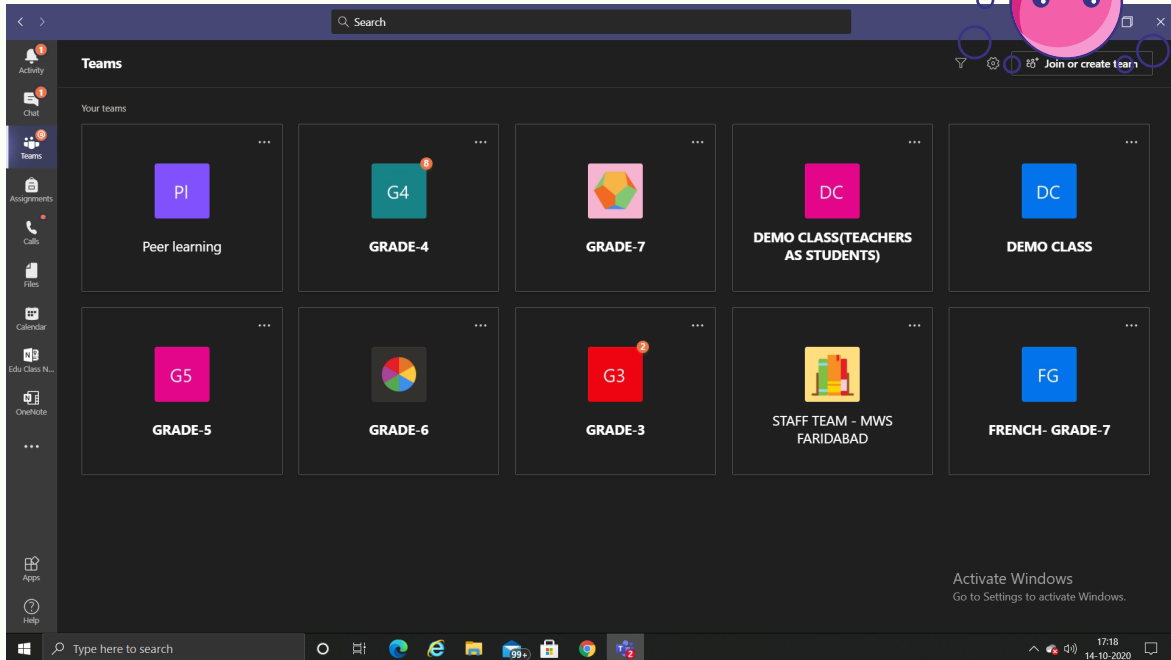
Search

Activity
Chat
Teams
Assignments
Calls
Files
Calendar
Edu Class N...
OneNote
...
Apps
Help

Teams

Join or create team

Your teams

Pl
Peer learning

G4
GRADE-4

GRADE-7

DC
DEMO CLASS(TEACHERS AS STUDENTS)

DC
DEMO CLASS

G5
GRADE-5

GRADE-6

G3
GRADE-3

STAFF TEAM - MWS FARIDABAD

FG
FRENCH- GRADE-7

Activate Windows
Go to Settings to activate Windows.

Type here to search

99+

17:18
14-10-2020